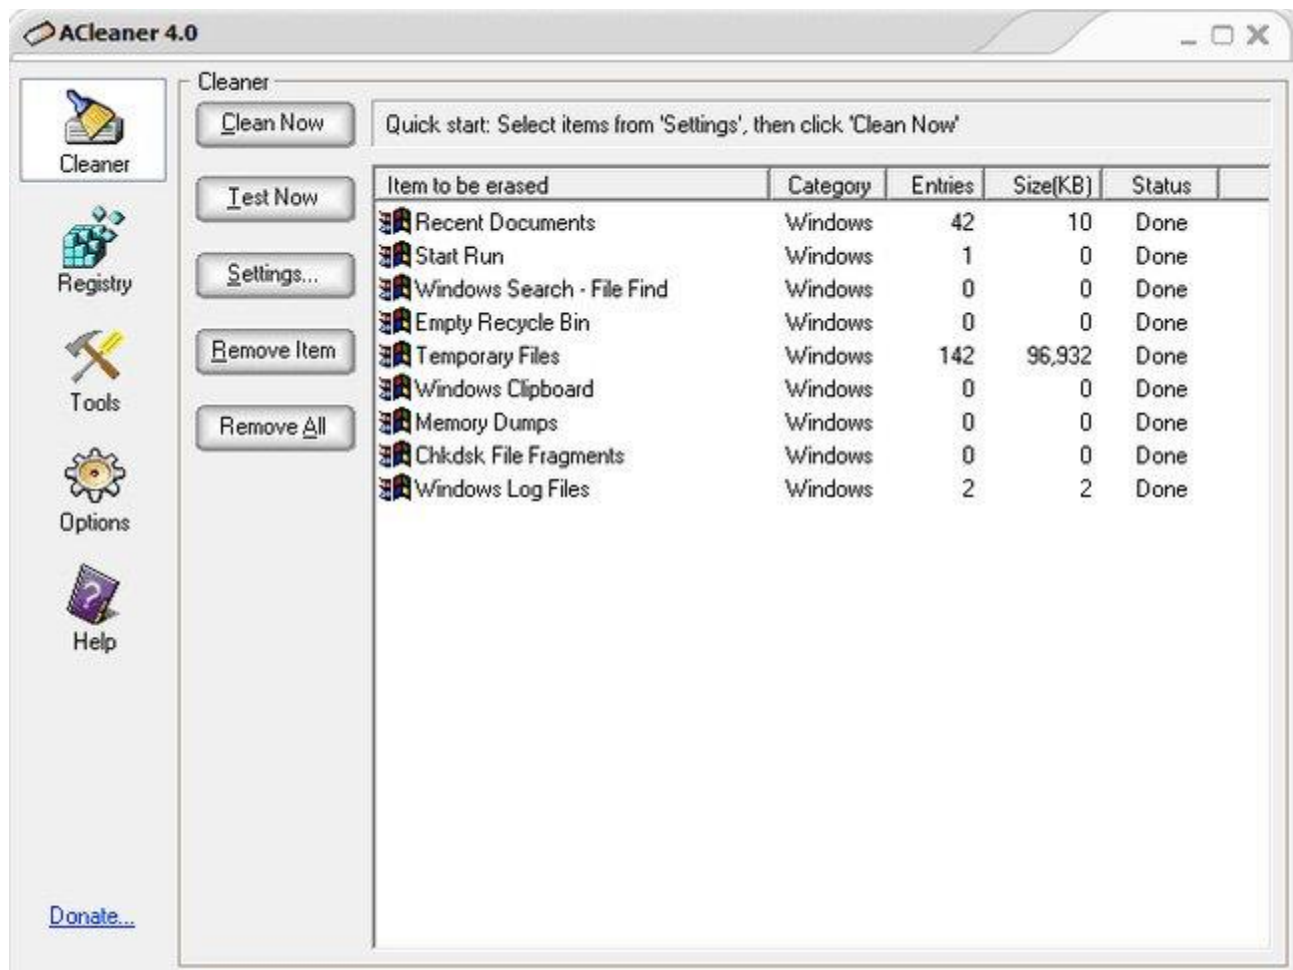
ACleaner 4.0

Cleaner
Registry
Tools
Options
Help
Donate...

Cleaner

Clean Now
Test Now
Settings...
Remove Item
Remove All

Quick start: Select items from 'Settings', then click 'Clean Now'

| Item to be erased | Category | Entries | Size(KB) | Status |
|---|---|---|---|---|
| Recent Documents | Windows | 42 | 10 | Done |
| Start Run | Windows | 1 | 0 | Done |
| Windows Search - File Find | Windows | 0 | 0 | Done |
| Empty Recycle Bin | Windows | 0 | 0 | Done |
| Temporary Files | Windows | 142 | 96,932 | Done |
| Windows Clipboard | Windows | 0 | 0 | Done |
| Memory Dumps | Windows | 0 | 0 | Done |
| Chkdsk File Fragments | Windows | 0 | 0 | Done |
| Windows Log Files | Windows | 2 | 2 | Done |